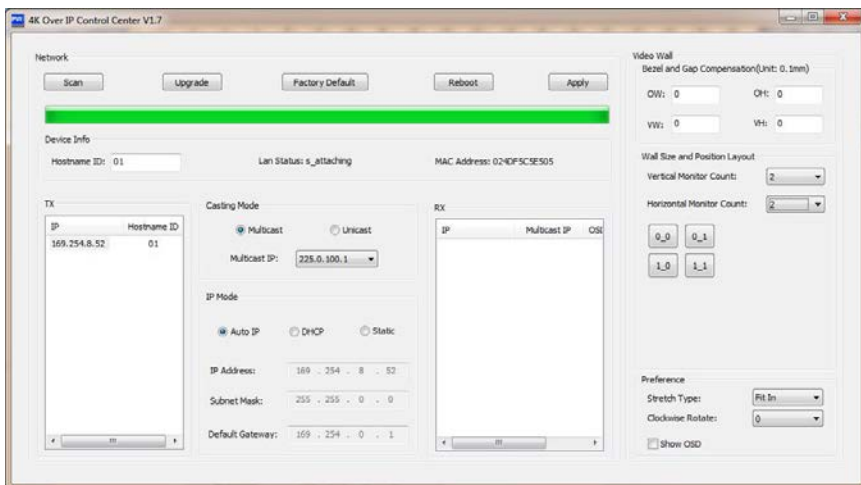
4K Over IP Control Center V1.7

Network

Scan

Upgrade

Factory Default

Reboot

Apply

Device Info

Hostname ID: 01

Lan Status: s_attaching

MAC Address: 024DF5C5E505

TX

| IP | Hostname ID |
|---|---|
| 169.254.8.52 | 01 |

Casting Mode

Multicast

Unicast

Multicast IP: 225.0.100.1

IP Mode

Auto IP

DHCP

Static

IP Address: 169 . 254 . 8 . 52

Subnet Mask: 255 . 255 . 0 . 0

Default Gateway: 169 . 254 . 0 . 1

RX

| IP | Multicast IP | OSI |
|---|---|---|

Video Wall

Bezel and Gap Compensation(Unit: 0.1mm)

OW: 0

OH: 0

VW: 0

VH: 0

Wall Size and Position Layout

Vertical Monitor Count: 2

Horizontal Monitor Count: 2

0_0

0_1

1_0

1_1

Preference

Stretch Type: Fit In

Clockwise Rotate: 0

Show OSD